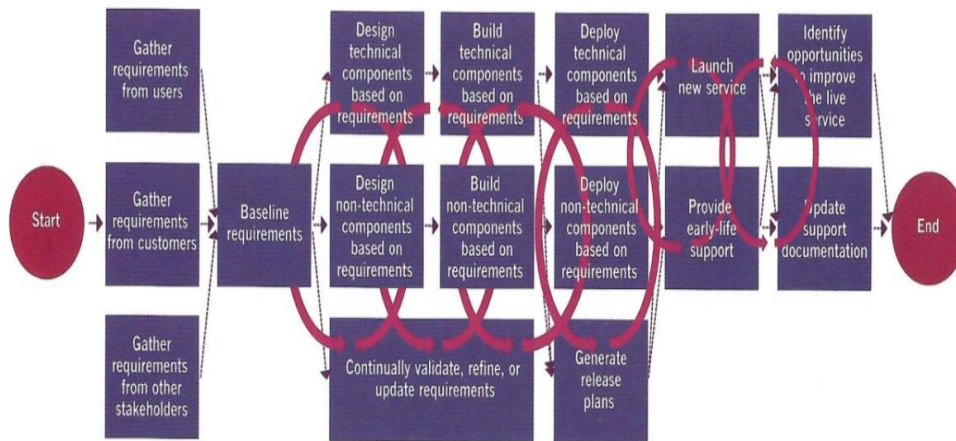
Start

Gather requirements from users

Gather requirements from customers

Gather requirements from other stakeholders

Baseline requirements

Design technical components based on requirements

Build technical components based on requirements

Deploy technical components based on requirements

Design non-technical components based on requirements

Build non-technical components based on requirements

Deploy non-technical components based on requirements

Continually validate, refine, or update requirements

Generate release plans

Launch new service

Provide early-life support

Identify opportunities to improve the live service

Update support documentation

End